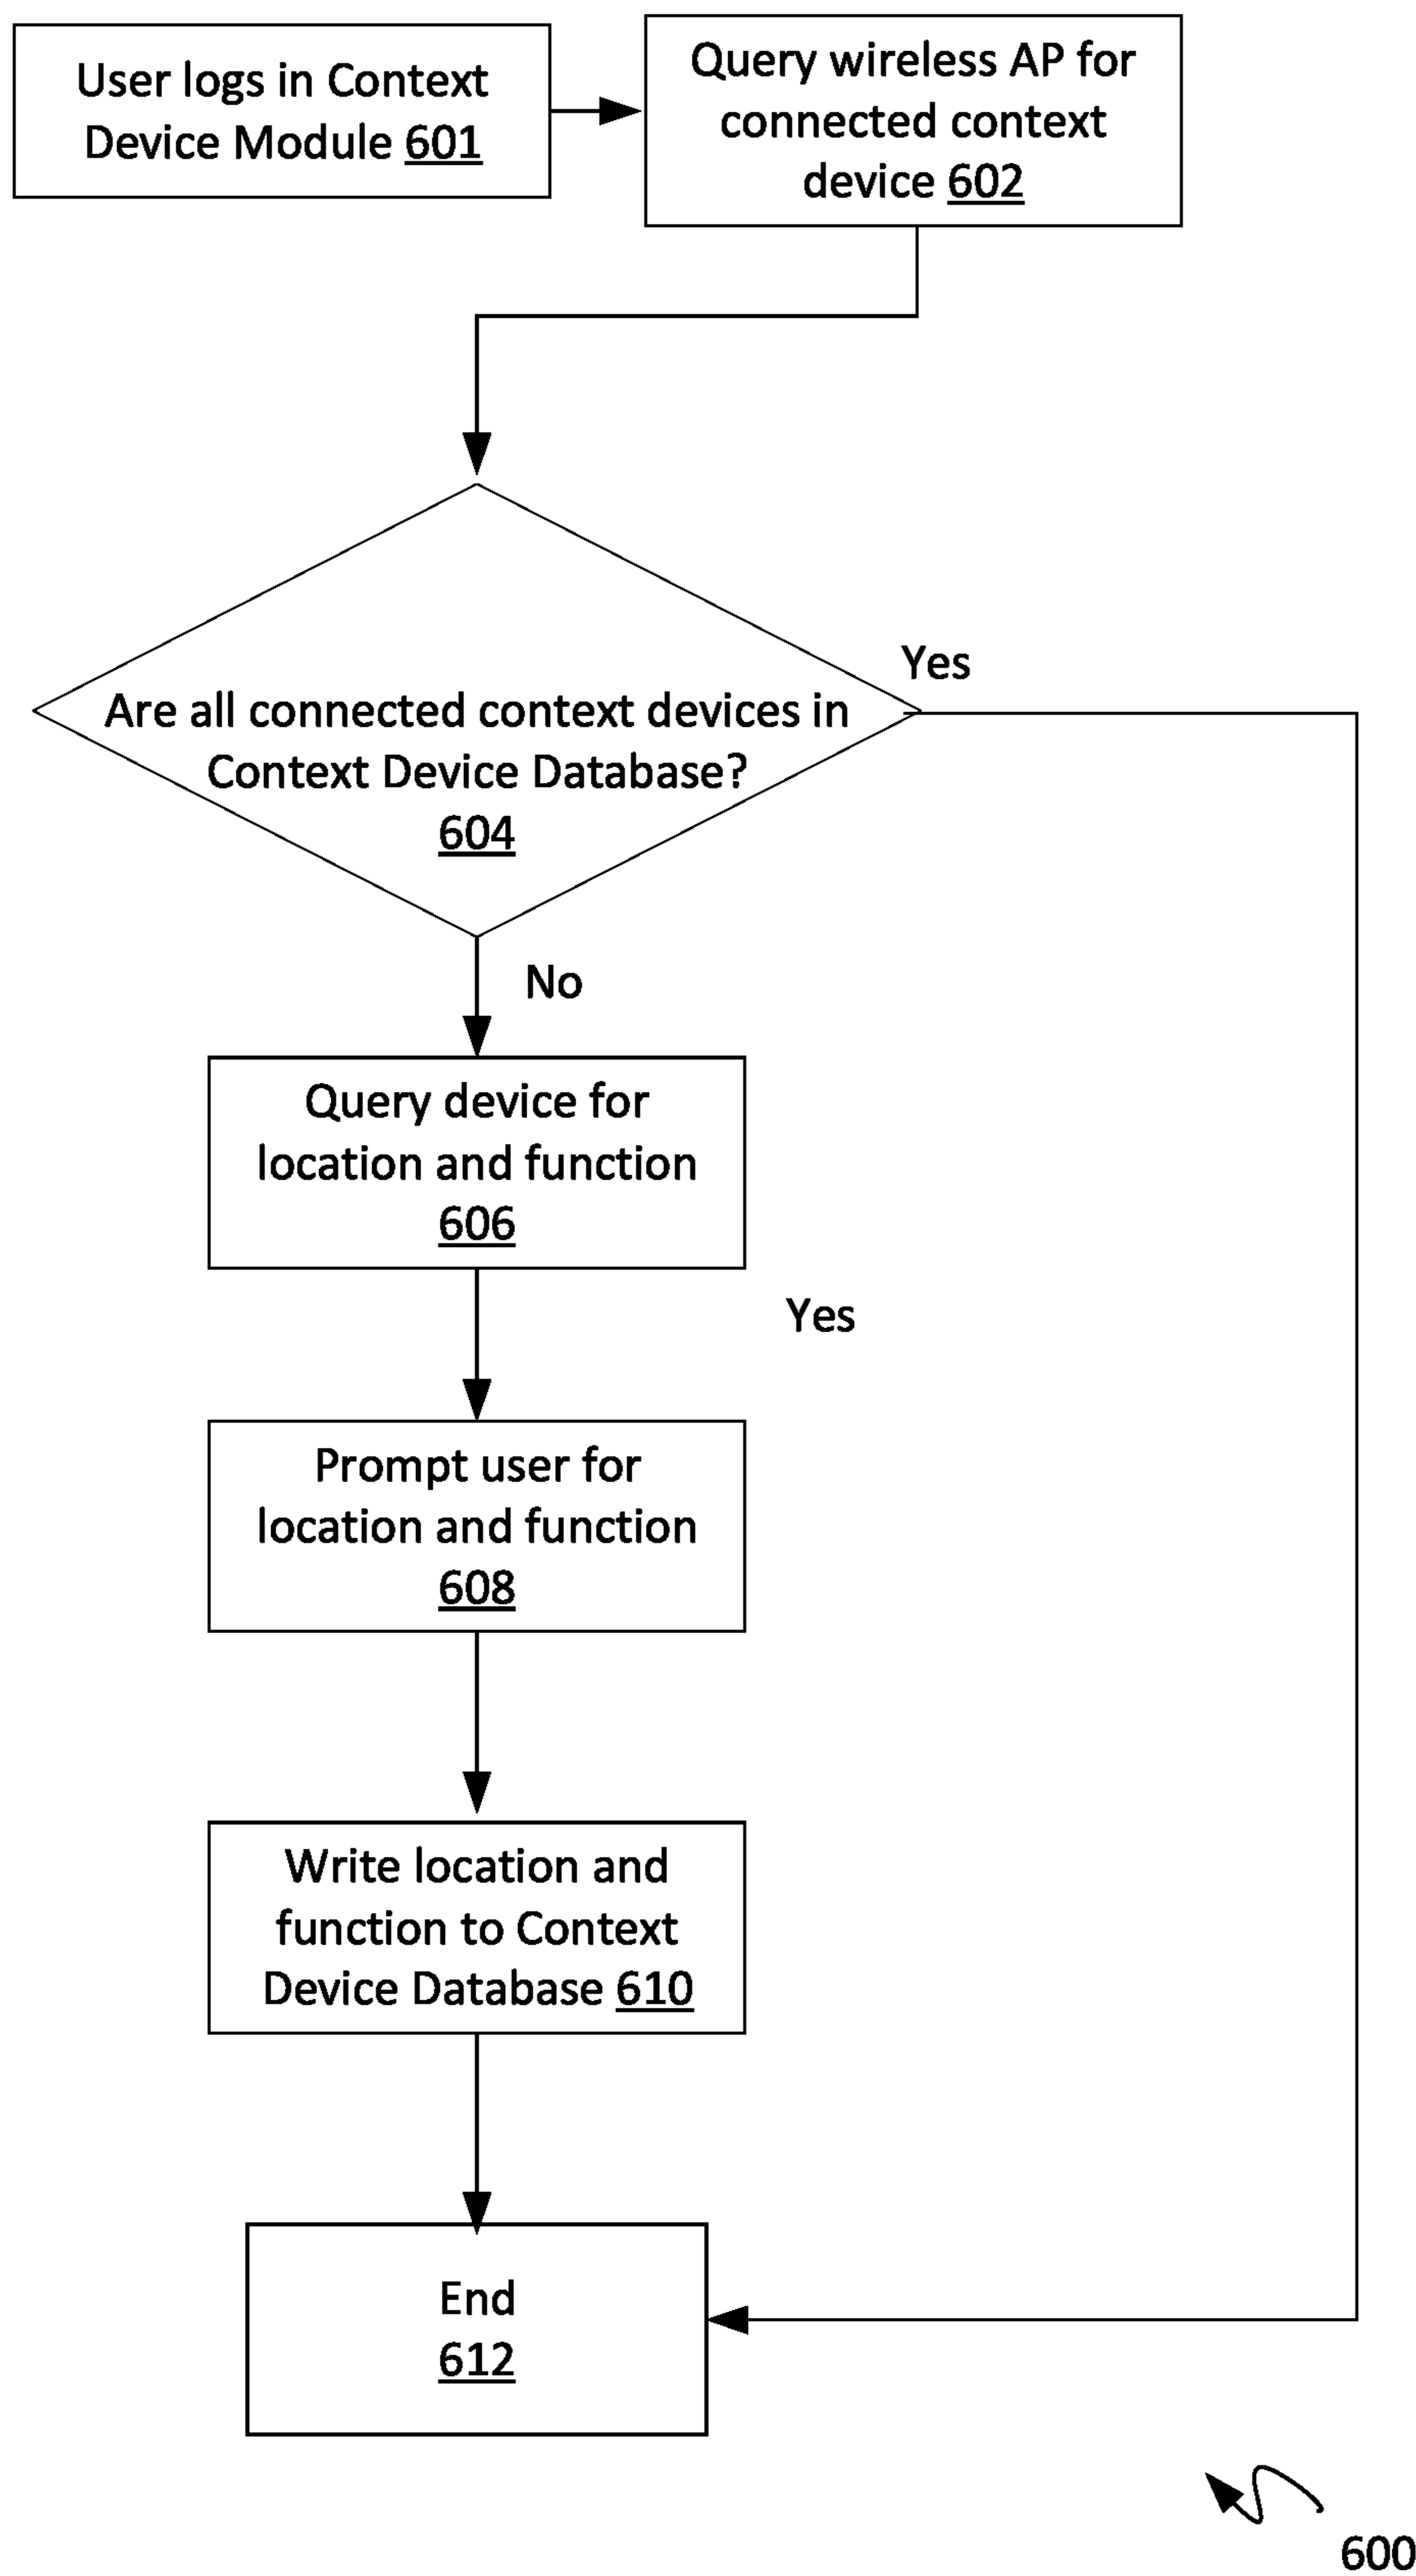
User logs in Context Device Module 601

Query wireless AP for connected context device 602

Are all connected context devices in Context Device Database? 604

Yes

No

Query device for location and function 606

Yes

Prompt user for location and function 608

Write location and function to Context Device Database 610

End 612

600